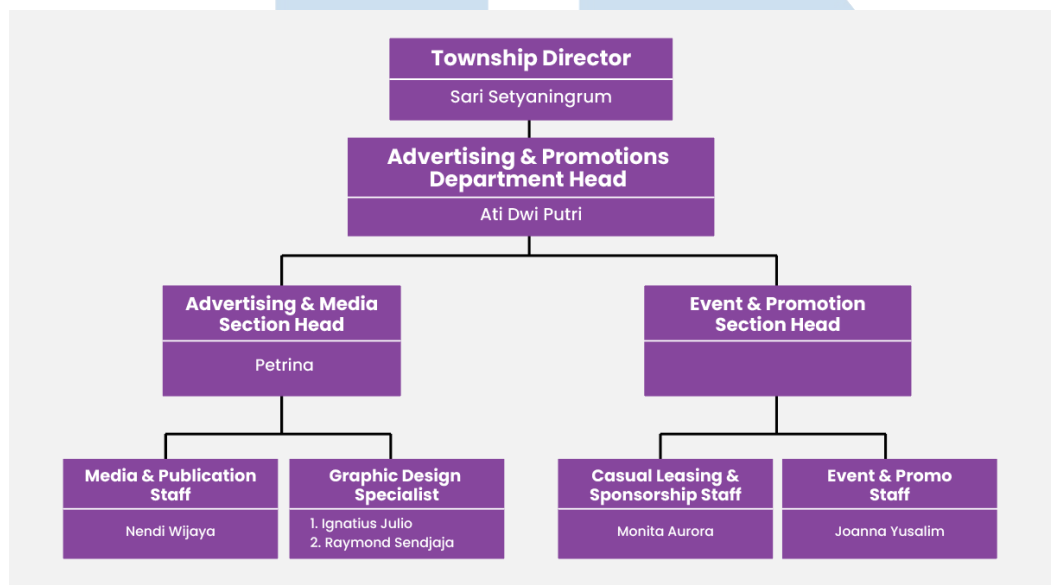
Township Director

Sari Setyaningrum

Advertising & Promotions Department Head

Ati Dwi Putri

Advertising & Media Section Head

Petrina

Event & Promotion Section Head

Media & Publication Staff

Nendi Wijaya

Graphic Design Specialist

1. Ignatius Julio
2. Raymond Sendjaja

Casual Leasing & Sponsorship Staff

Monita Aurora

Event & Promo Staff

Joanna Yusalim